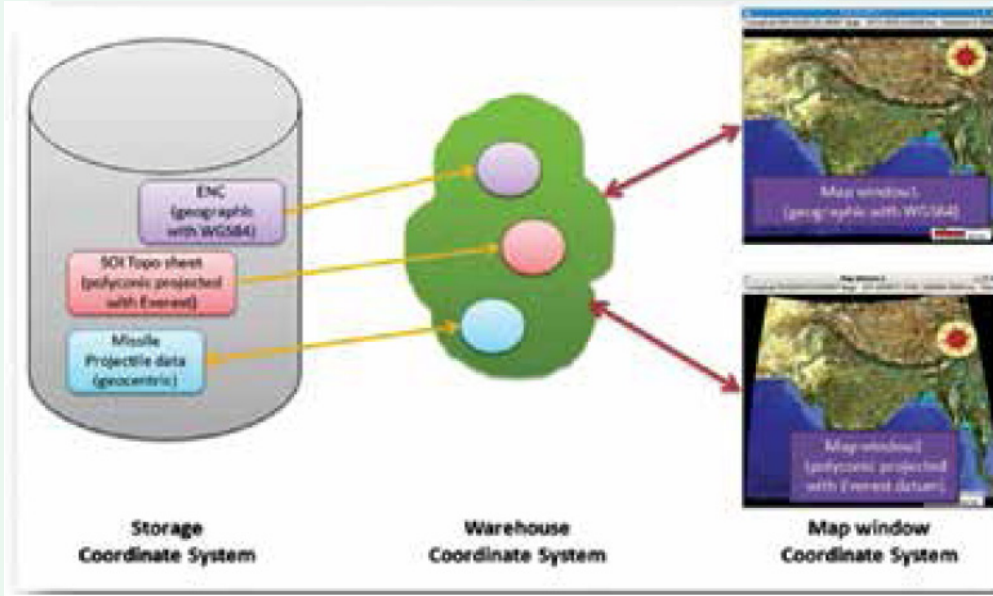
ENC (geographic with WGS84)

SOI Topo sheet (polyconic projected with Everest)

Missile Projectile data (geocentric)

Map window1 (geographic with WGS84)

Map window2 (polyconic projected with Everest datum)

Storage Coordinate System

Warehouse Coordinate System

Map window Coordinate System